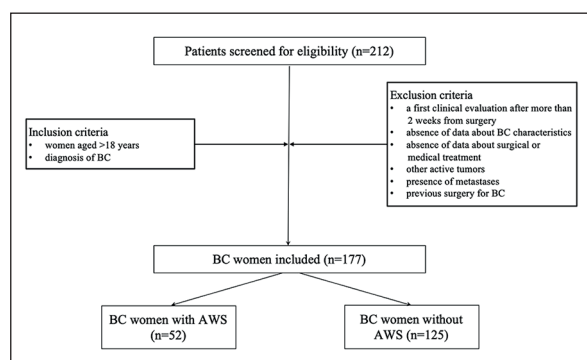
Patients screened for eligibility (n=212)

Inclusion criteria
• women aged >18 years
• diagnosis of BC

Exclusion criteria
• a first clinical evaluation after more than 2 weeks from surgery
• absence of data about BC characteristics
• absence of data about surgical or medical treatment
• other active tumors
• presence of metastases
• previous surgery for BC

BC women included (n=177)

BC women with AWS (n=52)

BC women without AWS (n=125)